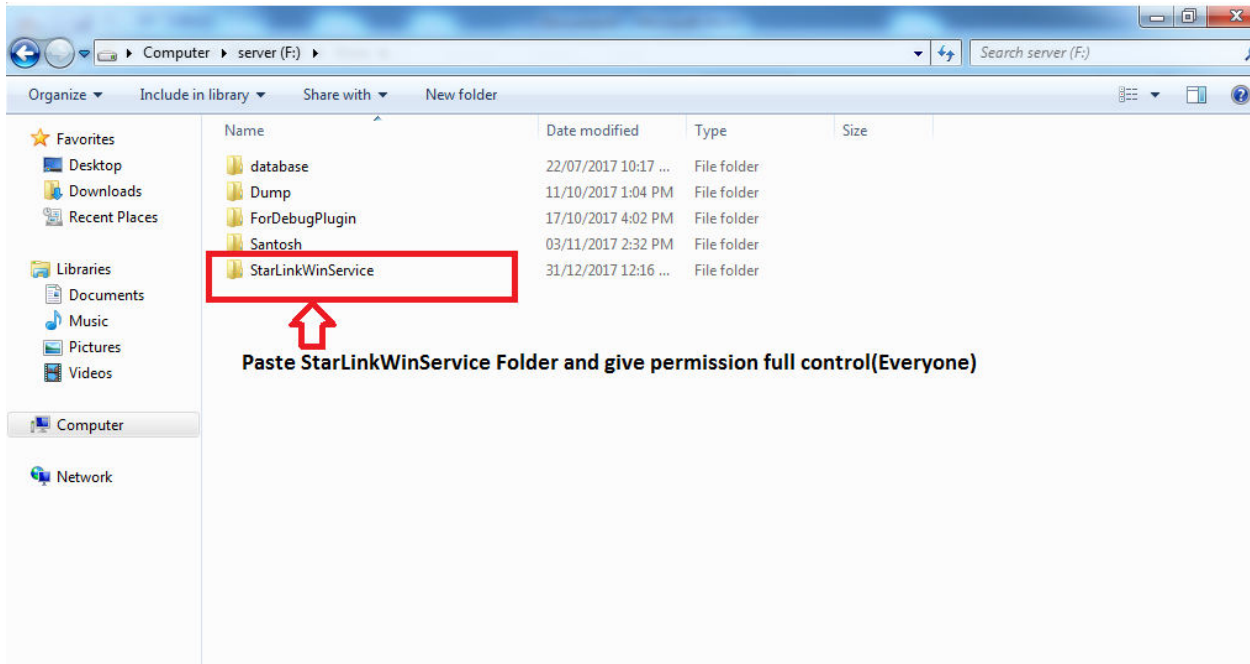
Computer ▸ server (F:) ▸

Search server (F:)

Organize ▾ Include in library ▾ Share with ▾ New folder

Favorites
Desktop
Downloads
Recent Places

Libraries
Documents
Music
Pictures
Videos

Computer

Network

| Name | Date modified | Type | Size |
|---|---|---|---|
| database | 22/07/2017 10:17 ... | File folder | |
| Dump | 11/10/2017 1:04 PM | File folder | |
| ForDebugPlugin | 17/10/2017 4:02 PM | File folder | |
| Santosh | 03/11/2017 2:32 PM | File folder | |
| StarLinkWinService | 31/12/2017 12:16 ... | File folder | |

Paste StarLinkWinService Folder and give permission full control(Everyone)